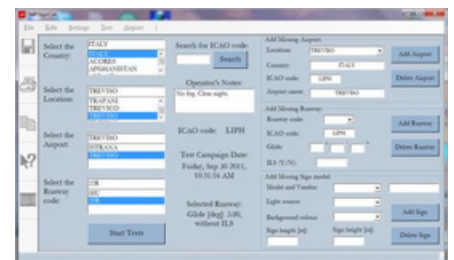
File Edit Settings Test Airport ?

Select the Country:
ITALY
ITALY
ACORES
AFGHANISTAN

Select the Location:
TREVISO
TRAPANI
TREVISO
TREVISO

Select the Airport:
TREVISO
ISTRANA
TREVISO

Select the Runway code:
07R
04L
07R

Start Tests

Search for ICAO code:
Search

Operator's Notes:
No fog. Clear night.

ICAO code: LIPH

Test Campaign Date: Friday, Sep 30 2011, 10:31:16 AM

Selected Runway: Glide [deg]: 3.00, without ILS

Add Missing Airport:
Location: TREVISO
Country: ITALY
ICAO code: LIPH
Airport name: TREVISO
Add Airport
Delete Airport

Add Missing Runway:
Runway code:
ICAO code: LIPH
Glide:
ILS (Y/N):
Add Runway
Delete Runway

Add Missing Sign model:
Model and Vendor:
Light source:
Background colour:
Sign length [m]:
Sign height [m]:
Add Sign
Delete Sign